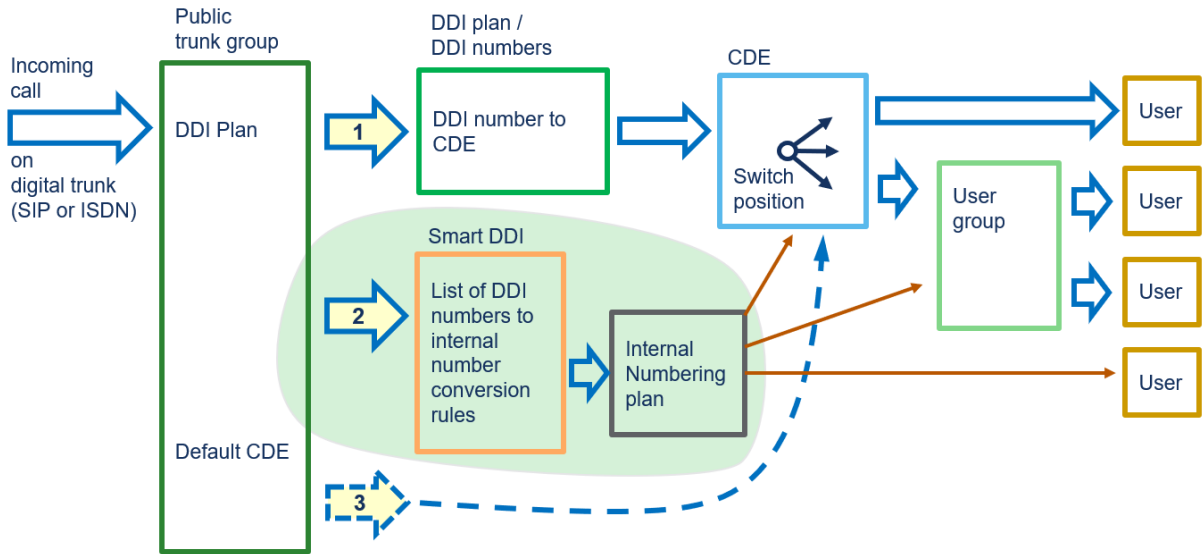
Incoming call

on digital trunk (SIP or ISDN)

Public trunk group

DDI Plan

Default CDE

1

2

3

DDI plan / DDI numbers

DDI number to CDE

Smart DDI

List of DDI numbers to internal number conversion rules

Internal Numbering plan

CDE

Switch position

User group

User

User

User

User